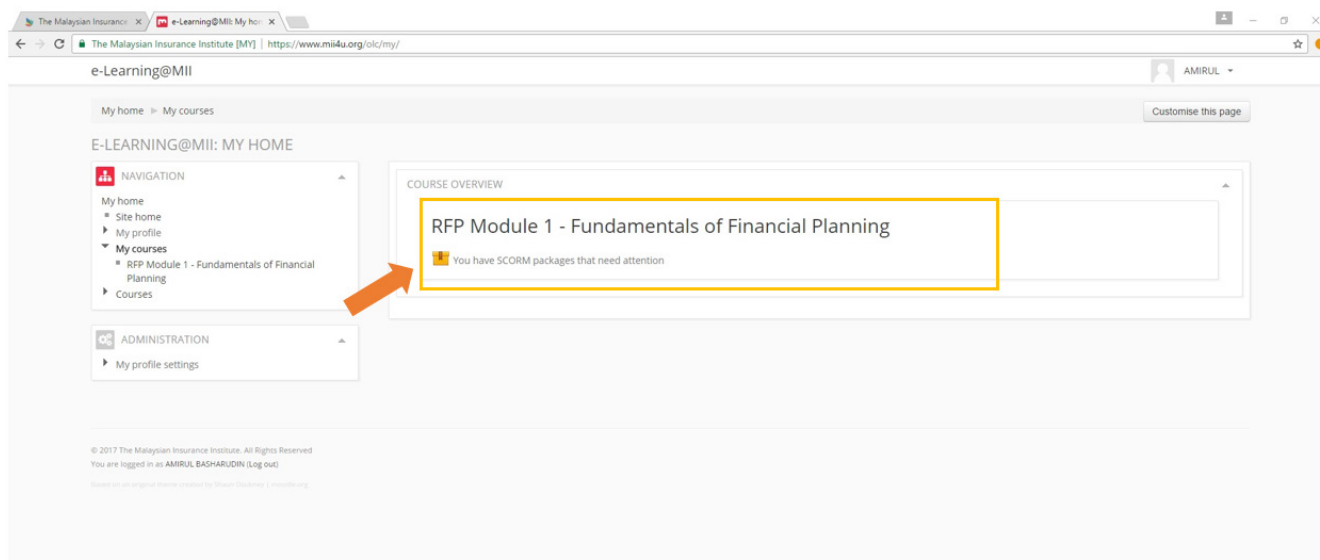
The Malaysian Insurance ×
e-Learning@MII: My hom ×

The Malaysian Insurance Institute [MY] | https://www.mii4u.org/olc/my/

e-Learning@MII

AMIRUL

My home ► My courses

Customise this page

E-LEARNING@MII: MY HOME

NAVIGATION

My home
Site home
My profile
My courses
RFP Module 1 - Fundamentals of Financial Planning
Courses

ADMINISTRATION

My profile settings

COURSE OVERVIEW

RFP Module 1 - Fundamentals of Financial Planning

You have SCORM packages that need attention

© 2017 The Malaysian Insurance Institute. All Rights Reserved
You are logged in as AMIRUL BASHARUDIN (Log out)

Based on an original theme created by Shaun Daubney | moodle.org